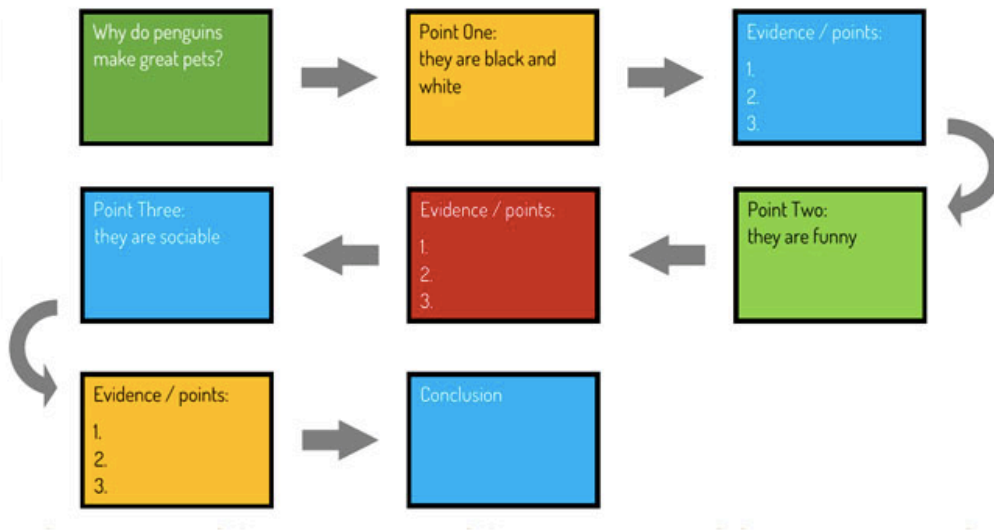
Why do penguins make great pets?

Point One:
they are black and white

Evidence / points:
1.
2.
3.

Point Two:
they are funny

Evidence / points:
1.
2.
3.

Point Three:
they are sociable

Evidence / points:
1.
2.
3.

Conclusion